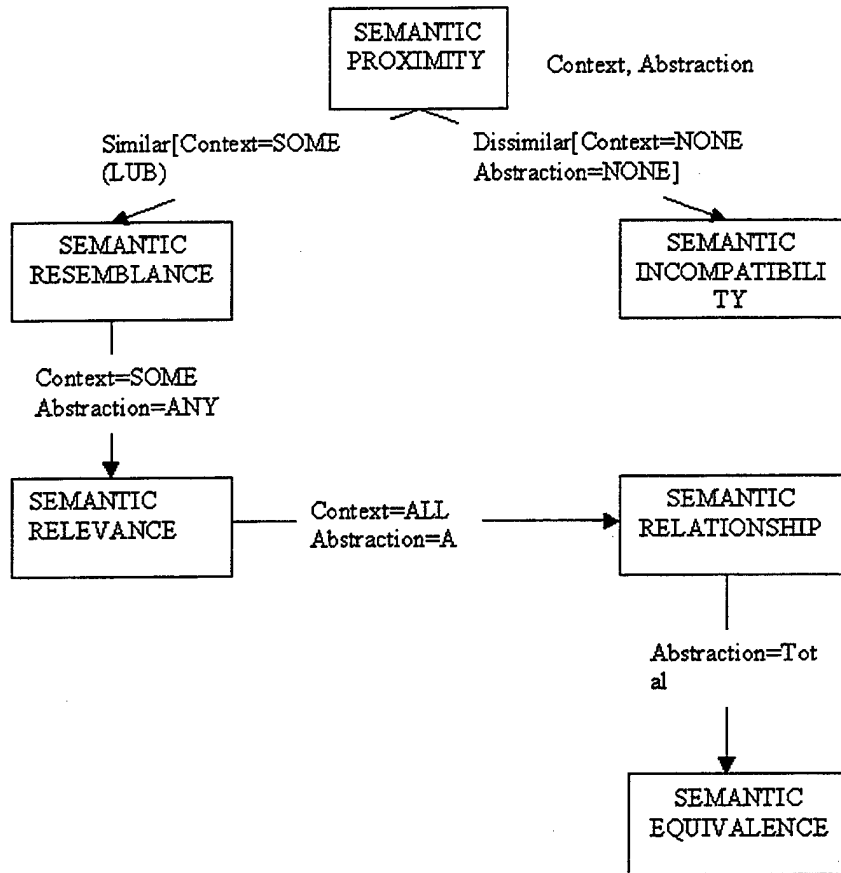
SEMANTIC PROXIMITY

Context, Abstraction

Similar[Context=SOME (LUB)

Dissimilar[Context=NONE Abstraction=NONE]

SEMANTIC RESEMBLANCE

SEMANTIC INCOMPATIBILI TY

Context=SOME Abstraction=ANY

SEMANTIC RELEVANCE

Context=ALL Abstraction=A

SEMANTIC RELATIONSHIP

Abstraction=Tot al

SEMANTIC EQUIVALENCE